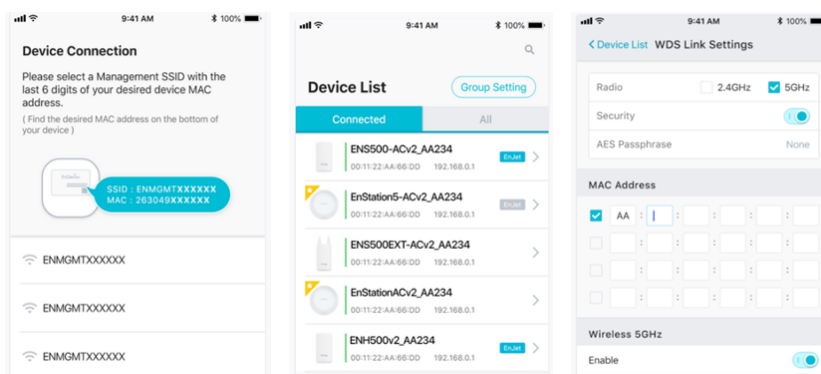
9:41 AM 100%

Device Connection

Please select a Management SSID with the last 6 digits of your desired device MAC address.

( Find the desired MAC address on the bottom of your device )

EnGenius

SSID : ENMGMTXXXXXX
MAC : 263049XXXXXX

ENMGMTXXXXXX

ENMGMTXXXXXX

ENMGMTXXXXXX

9:41 AM 100%

Device List

Group Setting

Connected

All

ENS500-ACv2_AA234
00:11:22:AA:66:DD 192.168.0.1
EnJet

EnStation5-ACv2_AA234
00:11:22:AA:66:DD 192.168.0.1
EnJet

ENS500EXT-ACv2_AA234
00:11:22:AA:66:DD 192.168.0.1

EnStationACv2_AA234
00:11:22:AA:66:DD 192.168.0.1

ENH500v2_AA234
00:11:22:AA:66:DD 192.168.0.1
EnJet

9:41 AM 100%

< Device List WDS Link Settings

Radio 2.4GHz 5GHz

Security

AES Passphrase None

MAC Address

AA

Wireless 5GHz

Enable